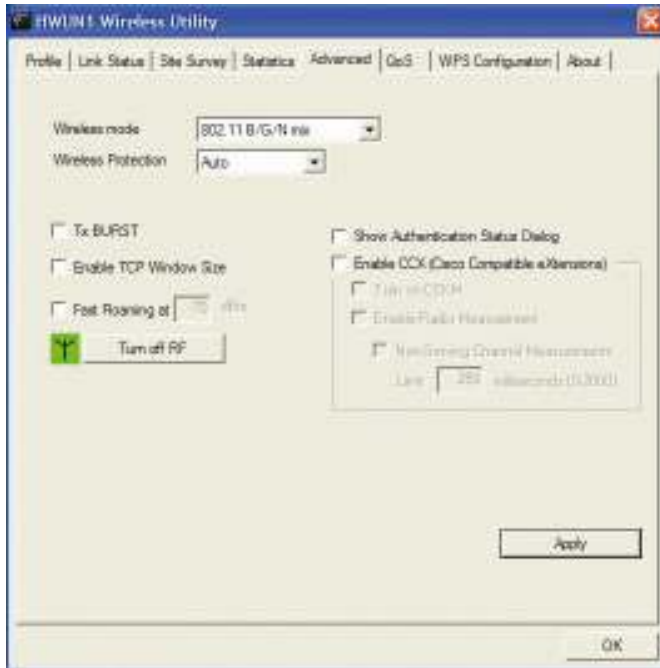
HWUN1 Wireless Utility

Profile | Link Status | Site Survey | Statistics | Advanced | QoS | WPS Configuration | About

Wireless mode 802.11 B/G/N mix

Wireless Protection Auto

Tx BURST

Enable TCP Window Size

Fast Roaming at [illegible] dBm

Turn off RF

Show Authentication Status Dialog

Enable CCX (Cisco Compatible eXtensions)

Turn on CCKM

Enable Radio Measurement

Non-Serving Channel Measurements

Limit 250 milliseconds (0-2000)

Apply

OK